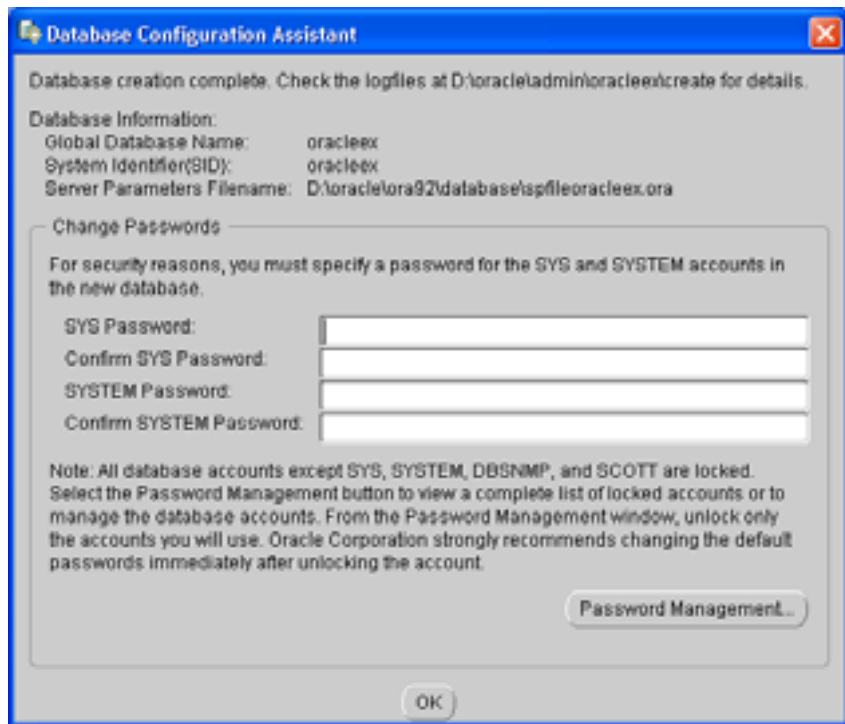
Database Configuration Assistant

Database creation complete. Check the logfiles at D:\oracle\admin\oracleex\create for details.

Database Information:
Global Database Name: oracleex
System Identifier(SID): oracleex
Server Parameters Filename: D:\oracle\ora92\database\spfileoracleex.ora

Change Passwords

For security reasons, you must specify a password for the SYS and SYSTEM accounts in the new database.

SYS Password:
Confirm SYS Password:
SYSTEM Password:
Confirm SYSTEM Password:

Note: All database accounts except SYS, SYSTEM, DBSNMP, and SCOTT are locked. Select the Password Management button to view a complete list of locked accounts or to manage the database accounts. From the Password Management window, unlock only the accounts you will use. Oracle Corporation strongly recommends changing the default passwords immediately after unlocking the account.

Password Management...

OK